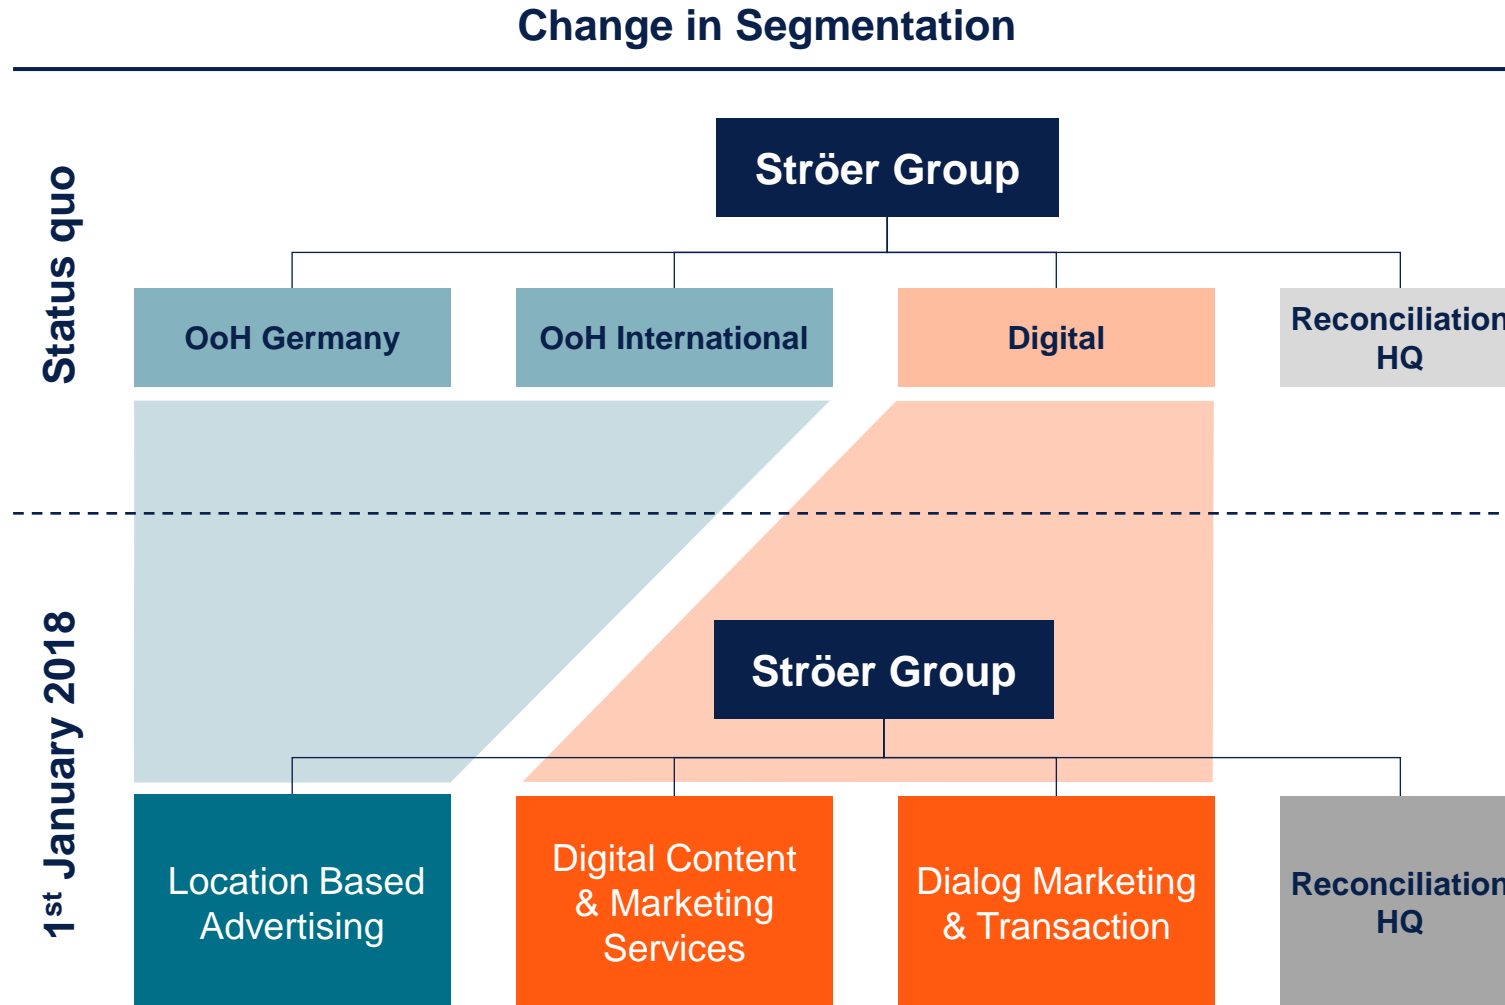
Change in Segmentation

Status quo

Ströer Group

OoH Germany

OoH International

Digital

Reconciliation HQ

1st January 2018

Ströer Group

Location Based Advertising

Digital Content & Marketing Services

Dialog Marketing & Transaction

Reconciliation HQ